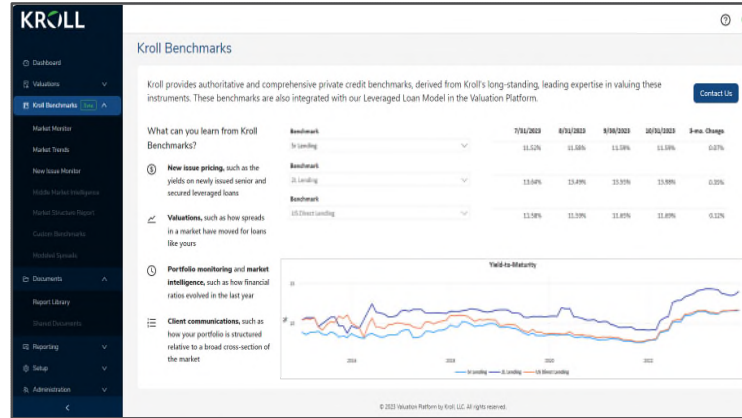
KROLL

Dashboard
Valuations
Kroll Benchmarks New
Market Monitor
Market Trends
New Issue Monitor
Middle Market Intelligence
Market Structure Report
Custom Benchmarks
Modeled Spreads
Documents
Report Library
Shared Documents
Reporting
Setup
Administration

Kroll Benchmarks

Kroll provides authoritative and comprehensive private credit benchmarks, derived from Kroll's long-standing, leading expertise in valuing these instruments. These benchmarks are also integrated with our Leveraged Loan Model in the Valuation Platform.

Contact Us

What can you learn from Kroll Benchmarks?

New issue pricing, such as the yields on newly issued senior and secured leveraged loans

Valuations, such as how spreads in a market have moved for loans like yours

Portfolio monitoring and market intelligence, such as how financial ratios evolved in the last year

Client communications, such as how your portfolio is structured relative to a broad cross-section of the market

| Benchmark | 7/31/2023 | 8/31/2023 | 9/30/2023 | 10/31/2023 | 3-mo. Change |
|---|---|---|---|---|---|
| Sr Lending | 11.52% | 11.58% | 11.59% | 11.59% | 0.07% |
| Benchmark | | | | | |
| 2L Lending | 13.64% | 13.49% | 13.95% | 13.99% | 0.35% |
| Benchmark | | | | | |
| US Direct Lending | 11.58% | 11.59% | 11.65% | 11.69% | 0.12% |

Yield-to-Maturity

15
%
10

2016 2018 2020 2022

Sr Lending 2L Lending US Direct Lending

© 2023 Valuation Platform by Kroll, LLC. All rights reserved.